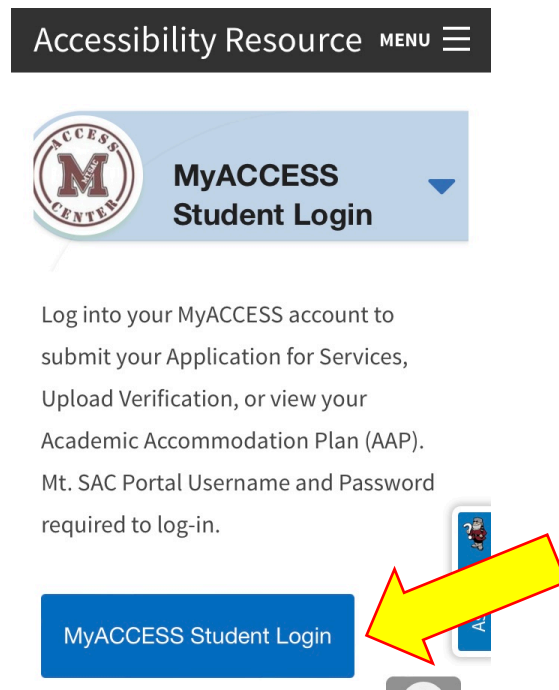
Accessibility Resource MENU

ACCESS M CENTER

MyACCESS Student Login

Log into your MyACCESS account to submit your Application for Services, Upload Verification, or view your Academic Accommodation Plan (AAP). Mt. SAC Portal Username and Password required to log-in.

MyACCESS Student Login